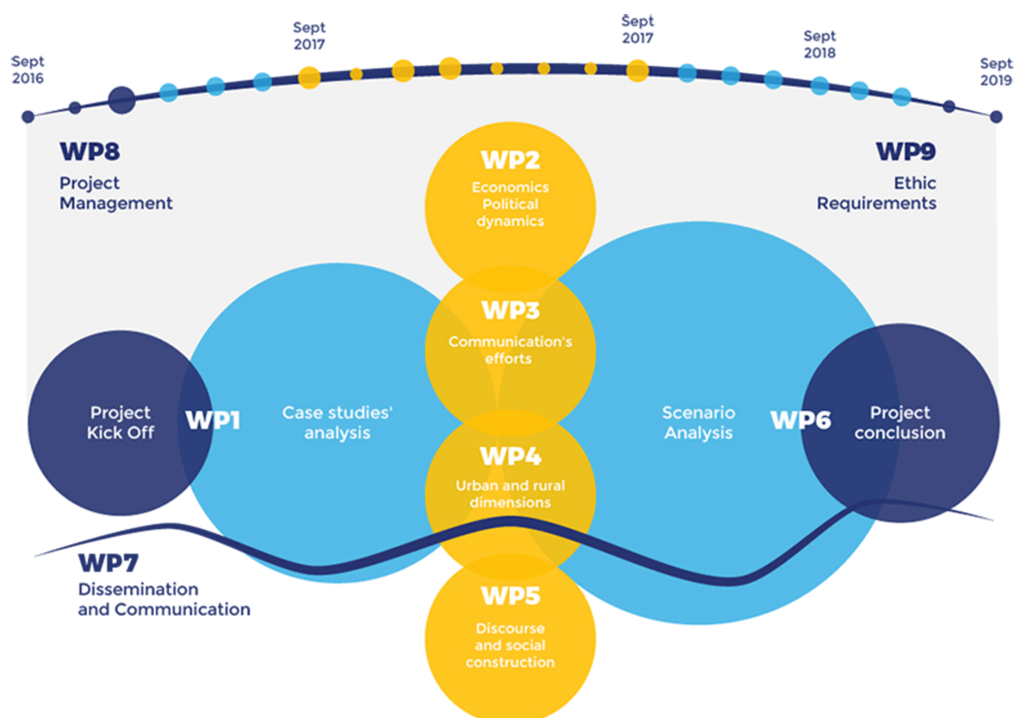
Sept 2016

Sept 2017

Sept 2017

Sept 2018

Sept 2019

WP8
Project Management

WP2
Economics Political dynamics

WP9
Ethic Requirements

WP3
Communication's efforts

Project Kick Off

WP1

Case studies' analysis

Scenario Analysis

WP6

Project conclusion

WP4
Urban and rural dimensions

WP7
Dissemination and Communication

WP5
Discourse and social construction